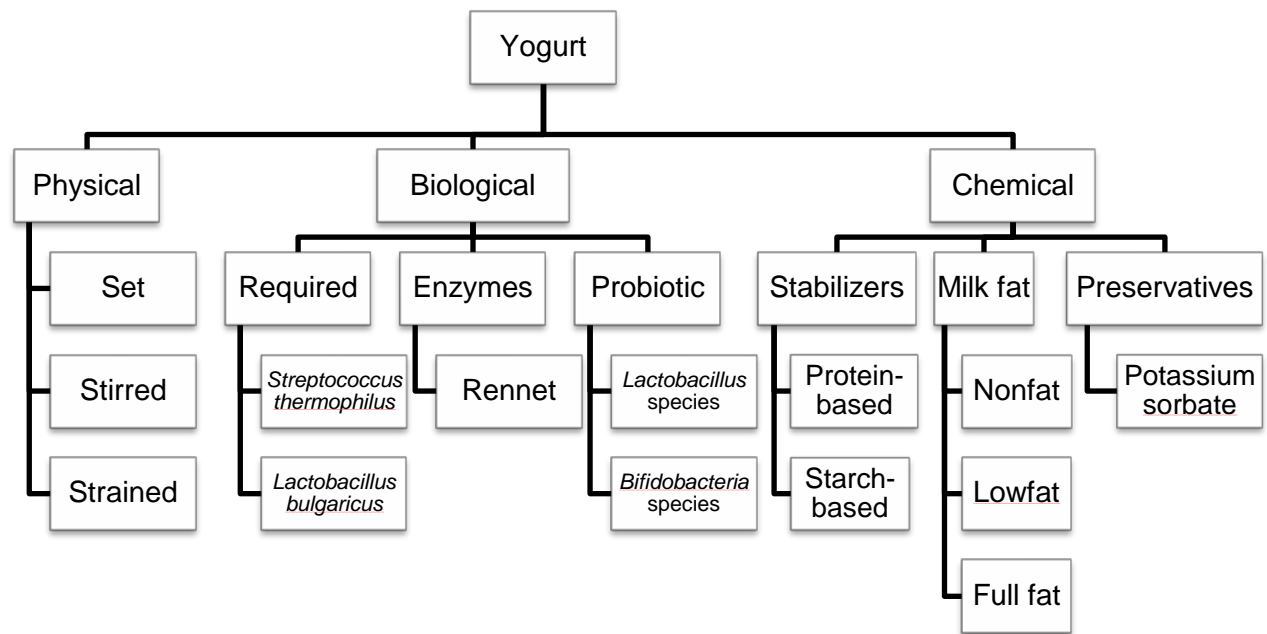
Yogurt

Physical

Set

Stirred

Strained

Biological

Required

*Streptococcus thermophilus*

*Lactobacillus bulgaricus*

Enzymes

Rennet

Probiotic

*Lactobacillus* species

*Bifidobacteria* species

Chemical

Stabilizers

Protein-based

Starch-based

Milk fat

Nonfat

Lowfat

Full fat

Preservatives

Potassium sorbate